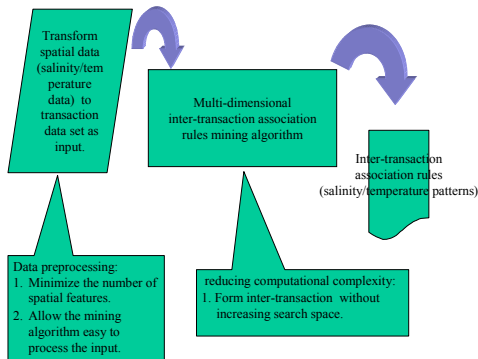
Transform spatial data (salinity/tem perature data) to transaction data set as input.

Multi-dimensional inter-transaction association rules mining algorithm

Inter-transaction association rules (salinity/temperature patterns)

Data preprocessing:
1. Minimize the number of spatial features.
2. Allow the mining algorithm easy to process the input.

reducing computational complexity:
1. Form inter-transaction without increasing search space.